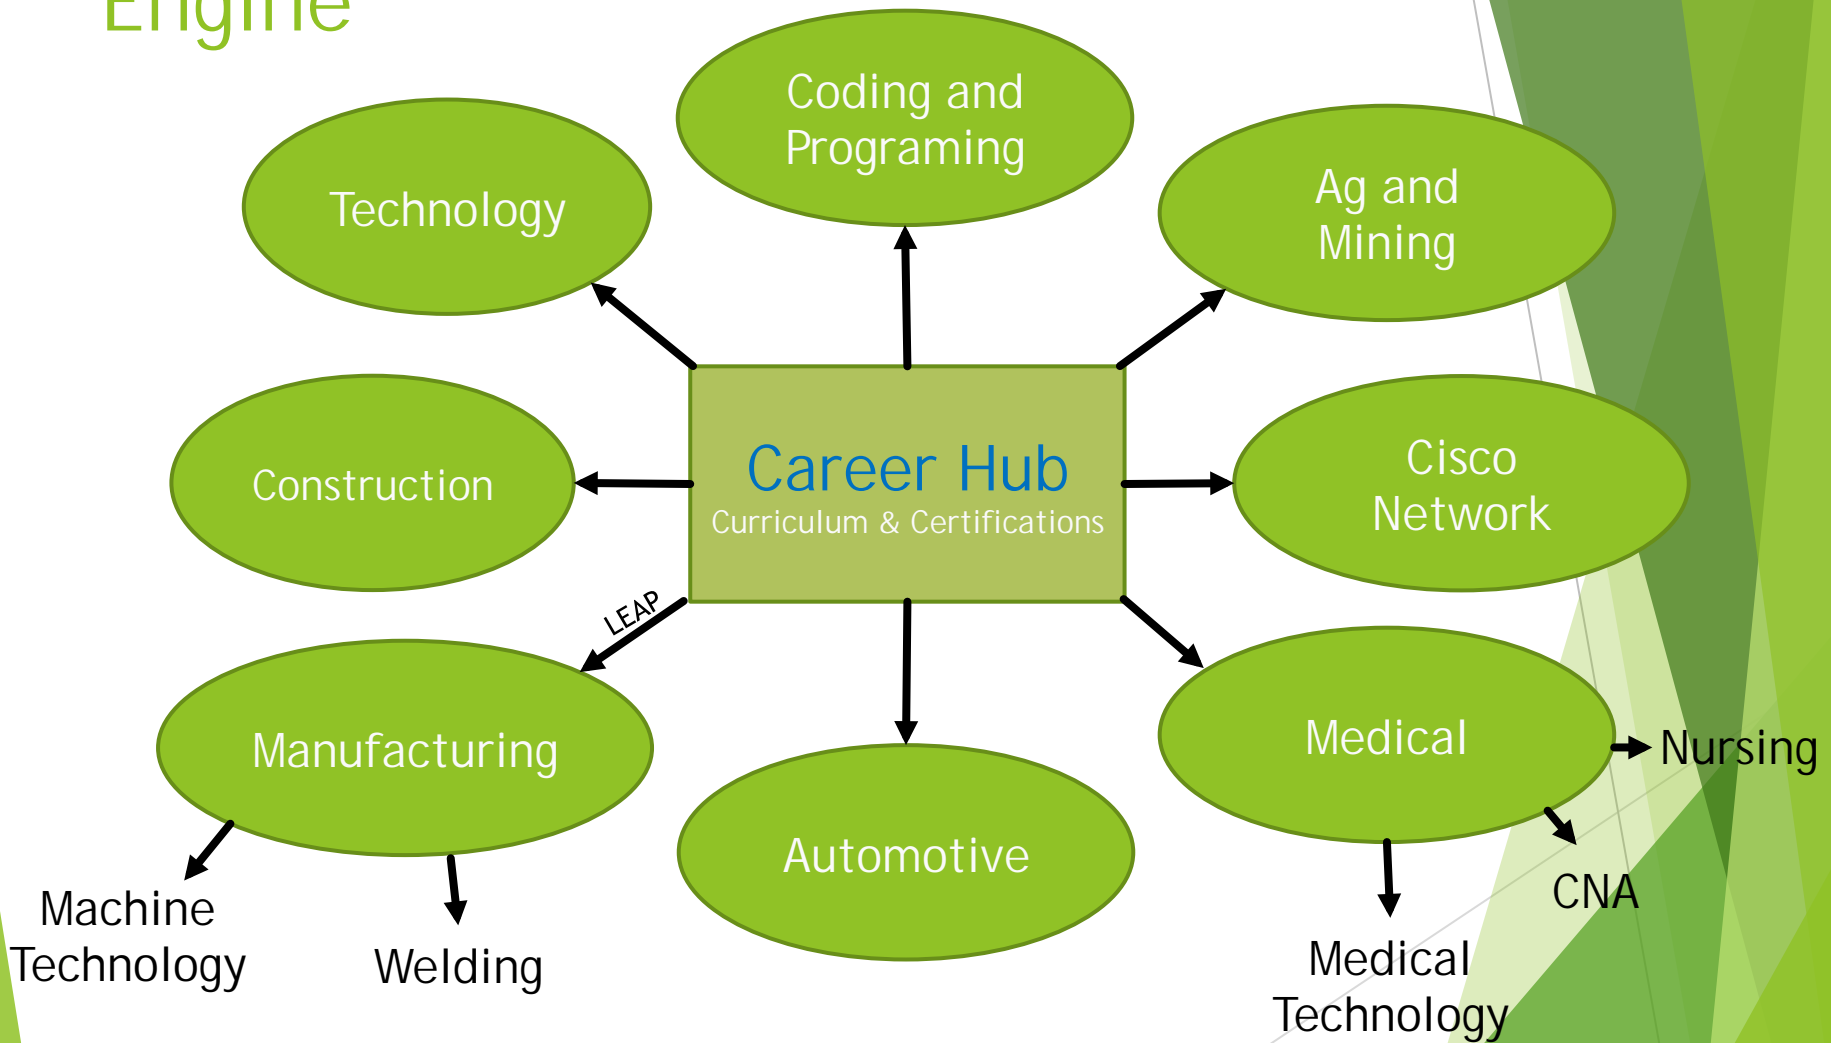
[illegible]

Coding and Programing

Technology

Ag and Mining

Construction

Career Hub
Curriculum & Certifications

Cisco Network

LEAP

Manufacturing

Medical

Nursing

Automotive

CNA

Machine Technology

Welding

Medical Technology